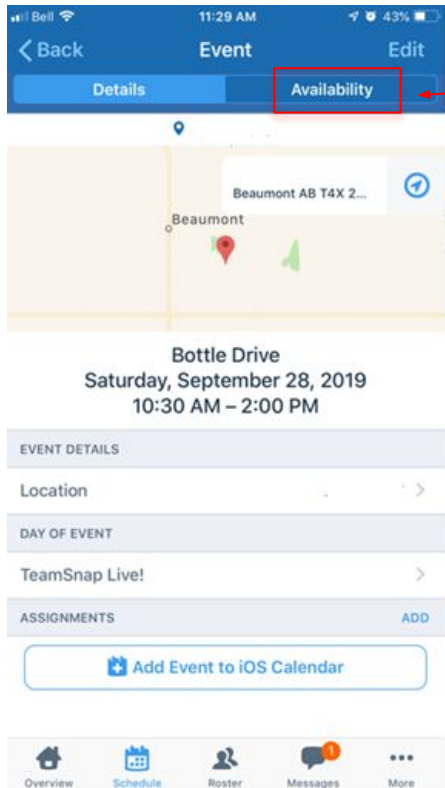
Bell 11:29 AM 43%

< Back Event Edit

Details Availability

Beaumont AB T4X 2...

Beaumont

Bottle Drive
Saturday, September 28, 2019
10:30 AM – 2:00 PM

EVENT DETAILS

Location >

DAY OF EVENT

TeamSnap Live! >

ASSIGNMENTS ADD

Add Event to iOS Calendar

Overview Schedule Roster 1 Messages More